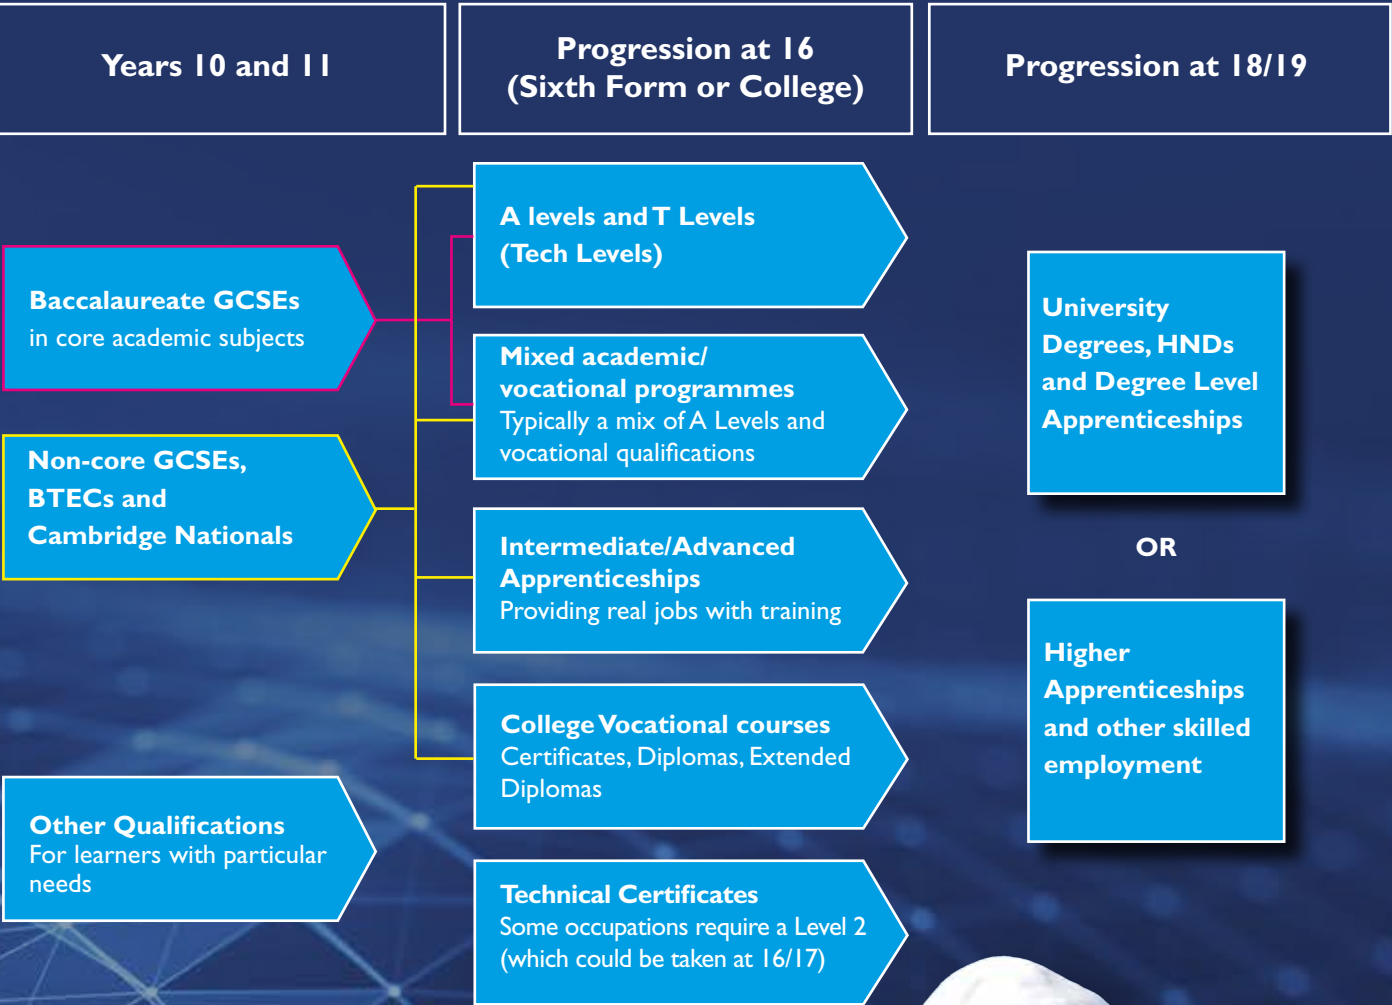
Years 10 and 11

Progression at 16 (Sixth Form or College)

Progression at 18/19

Baccalaureate GCSEs
in core academic subjects

Non-core GCSEs, BTECs and Cambridge Nationals

Other Qualifications
For learners with particular needs

A levels and T Levels (Tech Levels)

Mixed academic/ vocational programmes
Typically a mix of A Levels and vocational qualifications

Intermediate/Advanced Apprenticeships
Providing real jobs with training

College Vocational courses
Certificates, Diplomas, Extended Diplomas

Technical Certificates
Some occupations require a Level 2 (which could be taken at 16/17)

University Degrees, HNDs and Degree Level Apprenticeships

OR

Higher Apprenticeships and other skilled employment